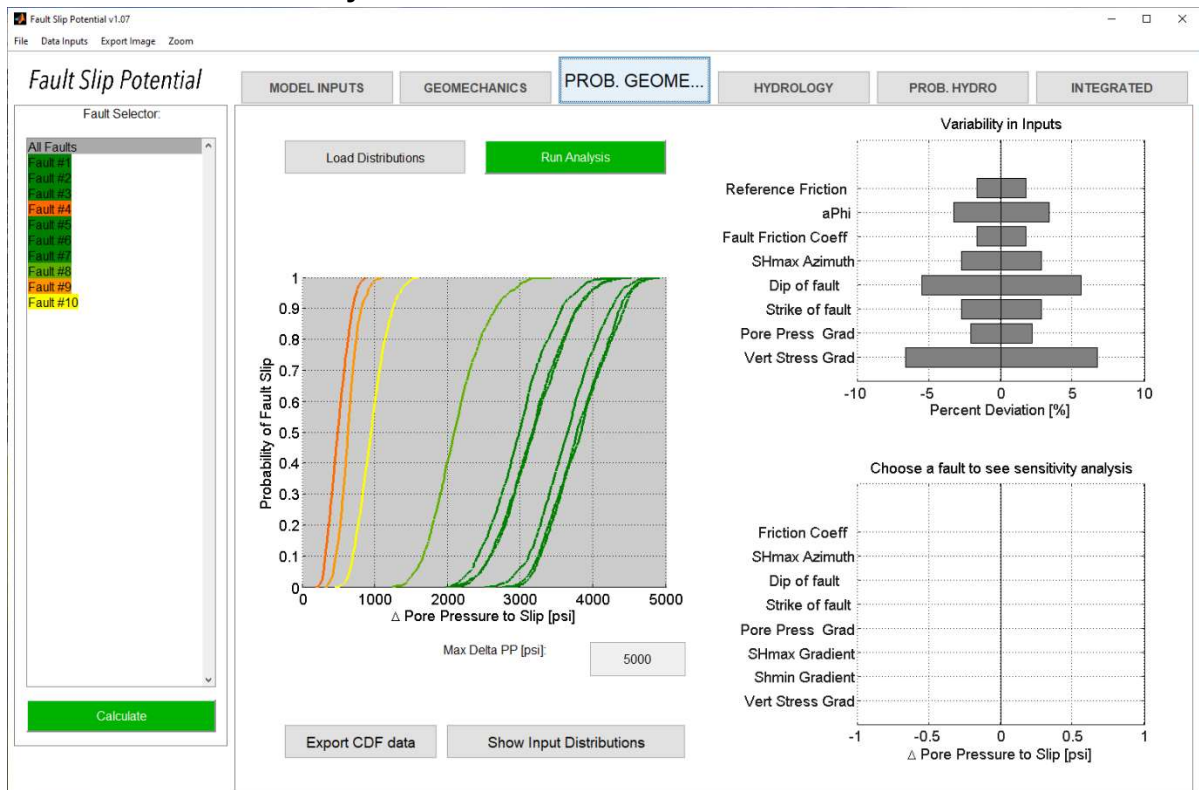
Fault Slip Potential v1.07

File Data Inputs Export Image Zoom

Fault Slip Potential

MODEL INPUTS GEOMECHANICS PROB. GEOME... HYDROLOGY PROB. HYDRO INTEGRATED

Fault Selector:

All Faults
Fault #1
Fault #2
Fault #3
Fault #4
Fault #5
Fault #6
Fault #7
Fault #8
Fault #9
Fault #10

Calculate

Load Distributions

Run Analysis

Probability of Fault Slip

1
0.9
0.8
0.7
0.6
0.5
0.4
0.3
0.2
0.1
0

0 1000 2000 3000 4000 5000

$\Delta$ Pore Pressure to Slip [psi]

Max Delta PP [psi]: 5000

Export CDF data

Show Input Distributions

Variability in Inputs

Reference Friction
aPhi
Fault Friction Coeff
SHmax Azimuth
Dip of fault
Strike of fault
Pore Press Grad
Vert Stress Grad

-10 -5 0 5 10

Percent Deviation [%]

Choose a fault to see sensitivity analysis

Friction Coeff
SHmax Azimuth
Dip of fault
Strike of fault
Pore Press Grad
SHmax Gradient
Shmin Gradient
Vert Stress Grad

-1 -0.5 0 0.5 1

$\Delta$ Pore Pressure to Slip [psi]